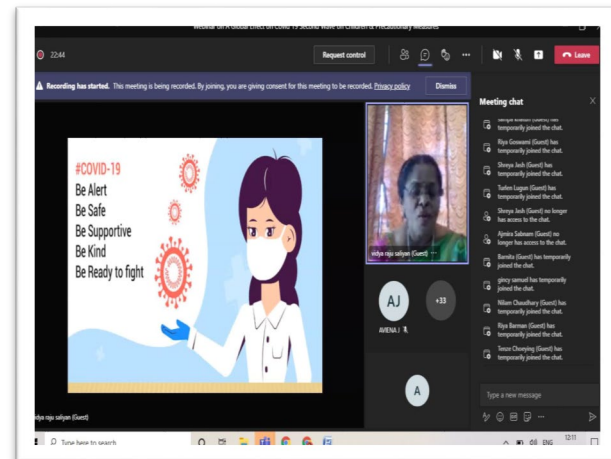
Webinar on A Global Effect on Covid-19 Second Wave on Children & Precautionary Measures

22:44

Request control

Leave

Recording has started. This meeting is being recorded. By joining, you are giving consent for this meeting to be recorded. Privacy policy

Dismiss

Meeting chat

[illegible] (Guest) has temporarily joined the chat.

Riya Goswami (Guest) has temporarily joined the chat.

Shreya Jash (Guest) has temporarily joined the chat.

Tselen Lugun (Guest) has temporarily joined the chat.

Shreya Jash (Guest) no longer has access to the chat.

Ajmira Sabnam (Guest) no longer has access to the chat.

Bamita (Guest) has temporarily joined the chat.

ginry samuel has temporarily joined the chat.

Nilam Chaudhary (Guest) has temporarily joined the chat.

Riya Barman (Guest) has temporarily joined the chat.

Tenzin Choeying (Guest) has temporarily joined the chat.

#COVID-19
Be Alert
Be Safe
Be Supportive
Be Kind
Be Ready to fight

vidya raju saiyan (Guest)

AJ

+33

AVIENA J

A

Type a new message

vidya raju saiyan (Guest)

Type here to search

ENG

12:11